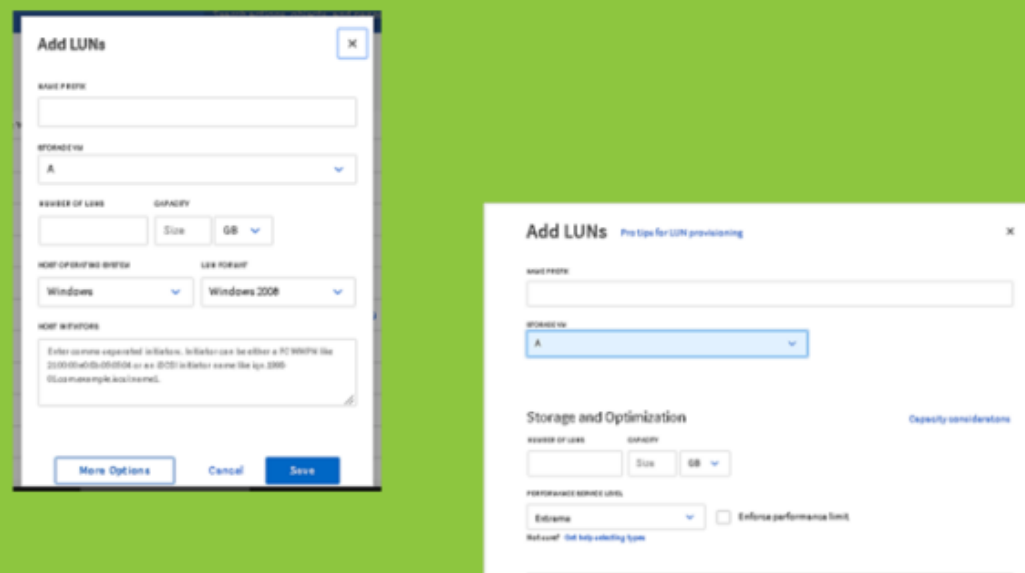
Add LUNs

×

NAME PREFIX

STORAGE VM

A

NUMBER OF LUNS

CAPACITY

Size

GB

HOST OPERATING SYSTEM

Windows

LUN FORMAT

Windows 2008

HOST INITIATORS

Enter comma separated initiators. Initiator can be either a FC WWPN like 21:00:00:e0:8b:05:05:04 or an iSCSI initiator name like iqn.1995-01.com.example:iscsi.name1.

More Options

Cancel

Save

Add LUNs Pro tips for LUN provisioning

×

NAME PREFIX

STORAGE VM

A

Storage and Optimization

Capacity considerations

NUMBER OF LUNS

CAPACITY

Size

GB

PERFORMANCE SERVICE LEVEL

Extreme

Enforce performance limit

Not sure? Get help selecting types